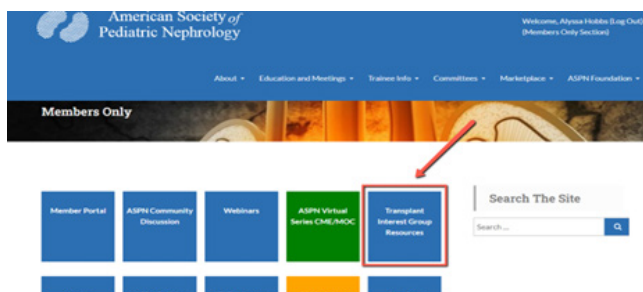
American Society of Pediatric Nephrology

Welcome, Alyssa Hobbs (Log Out) (Members Only Section)

About ▾ Education and Meetings ▾ Trainee Info ▾ Committees ▾ Marketplace ▾ ASPN Foundation ▾

Members Only

Member Portal

ASPN Community Discussion

Webinars

ASPN Virtual Series CME/MOC

Transplant Interest Group Resources

Search The Site

Search ...